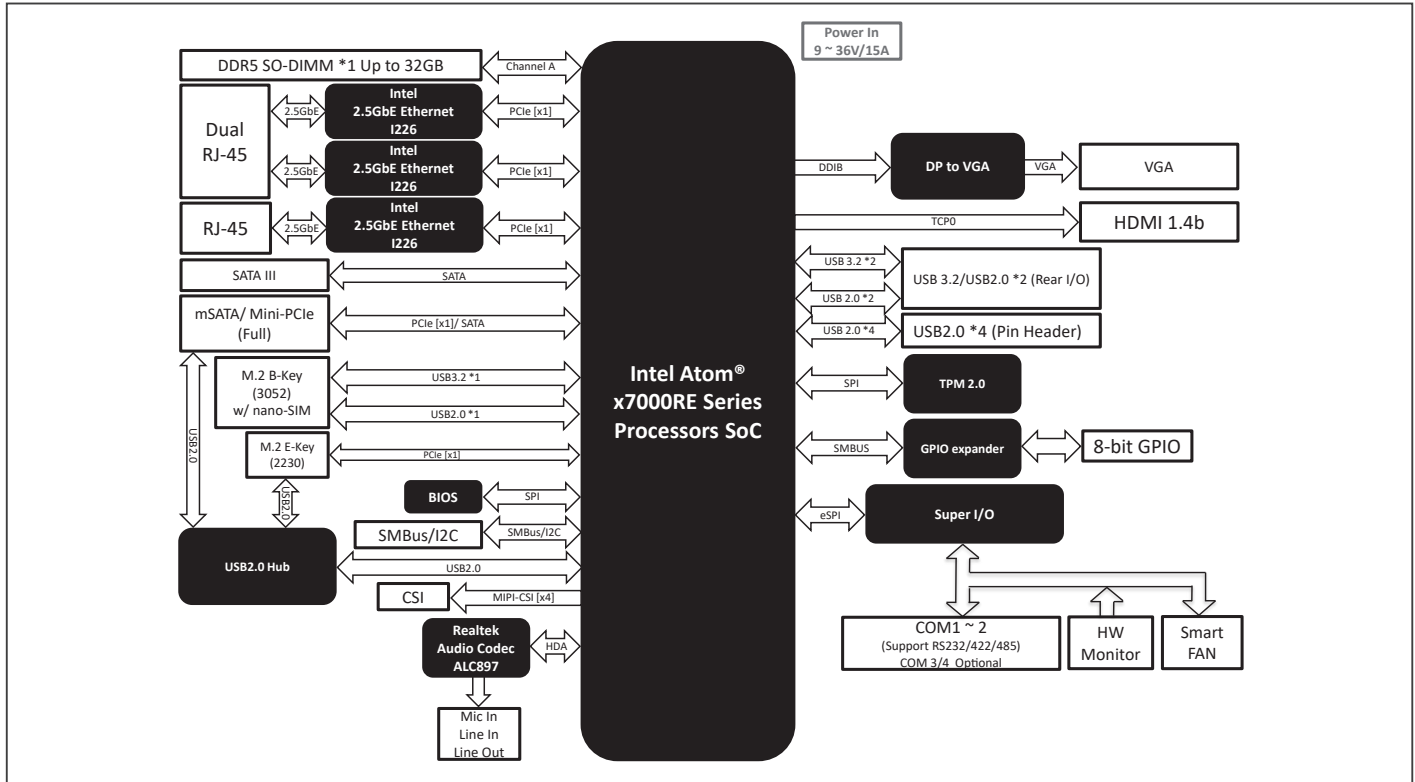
Power In
9 ~ 36V/15A

DDR5 SO-DIMM *1 Up to 32GB
Channel A

Dual
RJ-45
2.5GbE
Intel
2.5GbE Ethernet
I226
PCIe [x1]
2.5GbE
Intel
2.5GbE Ethernet
I226
PCIe [x1]

RJ-45
2.5GbE
Intel
2.5GbE Ethernet
I226
PCIe [x1]

SATA III
SATA

mSATA/ Mini-PCIe
(Full)
PCIe [x1]/ SATA

M.2 B-Key
(3052)
w/ nano-SIM
USB3.2 *1
USB2.0 *1

M.2 E-Key
(2230)
PCIe [x1]

USB2.0
USB2.0

BIOS
SPI

SMBus/I2C
SMBus/I2C

USB2.0 Hub
USB2.0

CSI
MIPI-CSI [x4]

Realtek
Audio Codec
ALC897
HDA

Mic In
Line In
Line Out

Intel Atom®
x7000RE Series
Processors SoC

DDIB
DP to VGA
VGA
VGA

TCP0
HDMI 1.4b

USB 3.2 *2
USB 2.0 *2
USB 3.2/USB2.0 *2 (Rear I/O)

USB 2.0 *4
USB2.0 *4 (Pin Header)

SPI
TPM 2.0

SMBUS
GPIO expander
8-bit GPIO

eSPI
Super I/O

COM1 ~ 2
(Support RS232/422/485)
COM 3/4 Optional

HW
Monitor

Smart
FAN